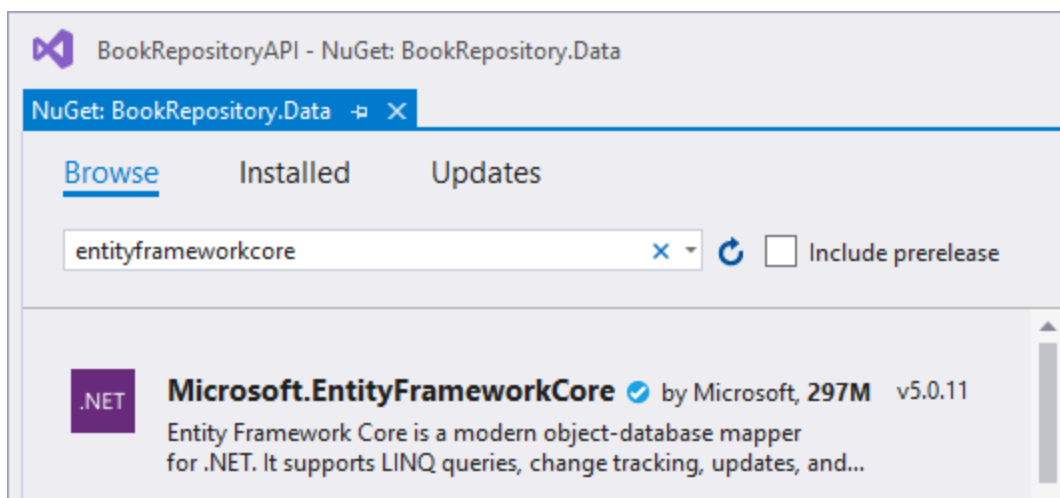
BookRepositoryAPI - NuGet: BookRepository.Data

NuGet: BookRepository.Data

Browse Installed Updates

entityframeworkcore

Include prerelease

.NET

Microsoft.EntityFrameworkCore by Microsoft, 297M v5.0.11

Entity Framework Core is a modern object-database mapper for .NET. It supports LINQ queries, change tracking, updates, and...